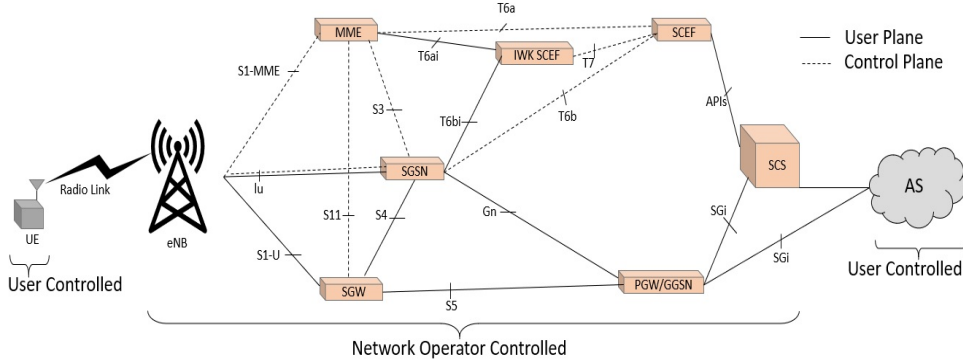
T6a
MME
SCEF
User Plane
Control Plane
T6ai
IWK SCEF
T7
S1-MME
S3
T6bi
T6b
APIs
Radio Link
SGSN
SCS
AS
Iu
S11
S4
Gn
SGi
UE
eNB
S1-U
SGi
User Controlled
SGW
S5
PGW/GGSN
User Controlled
Network Operator Controlled